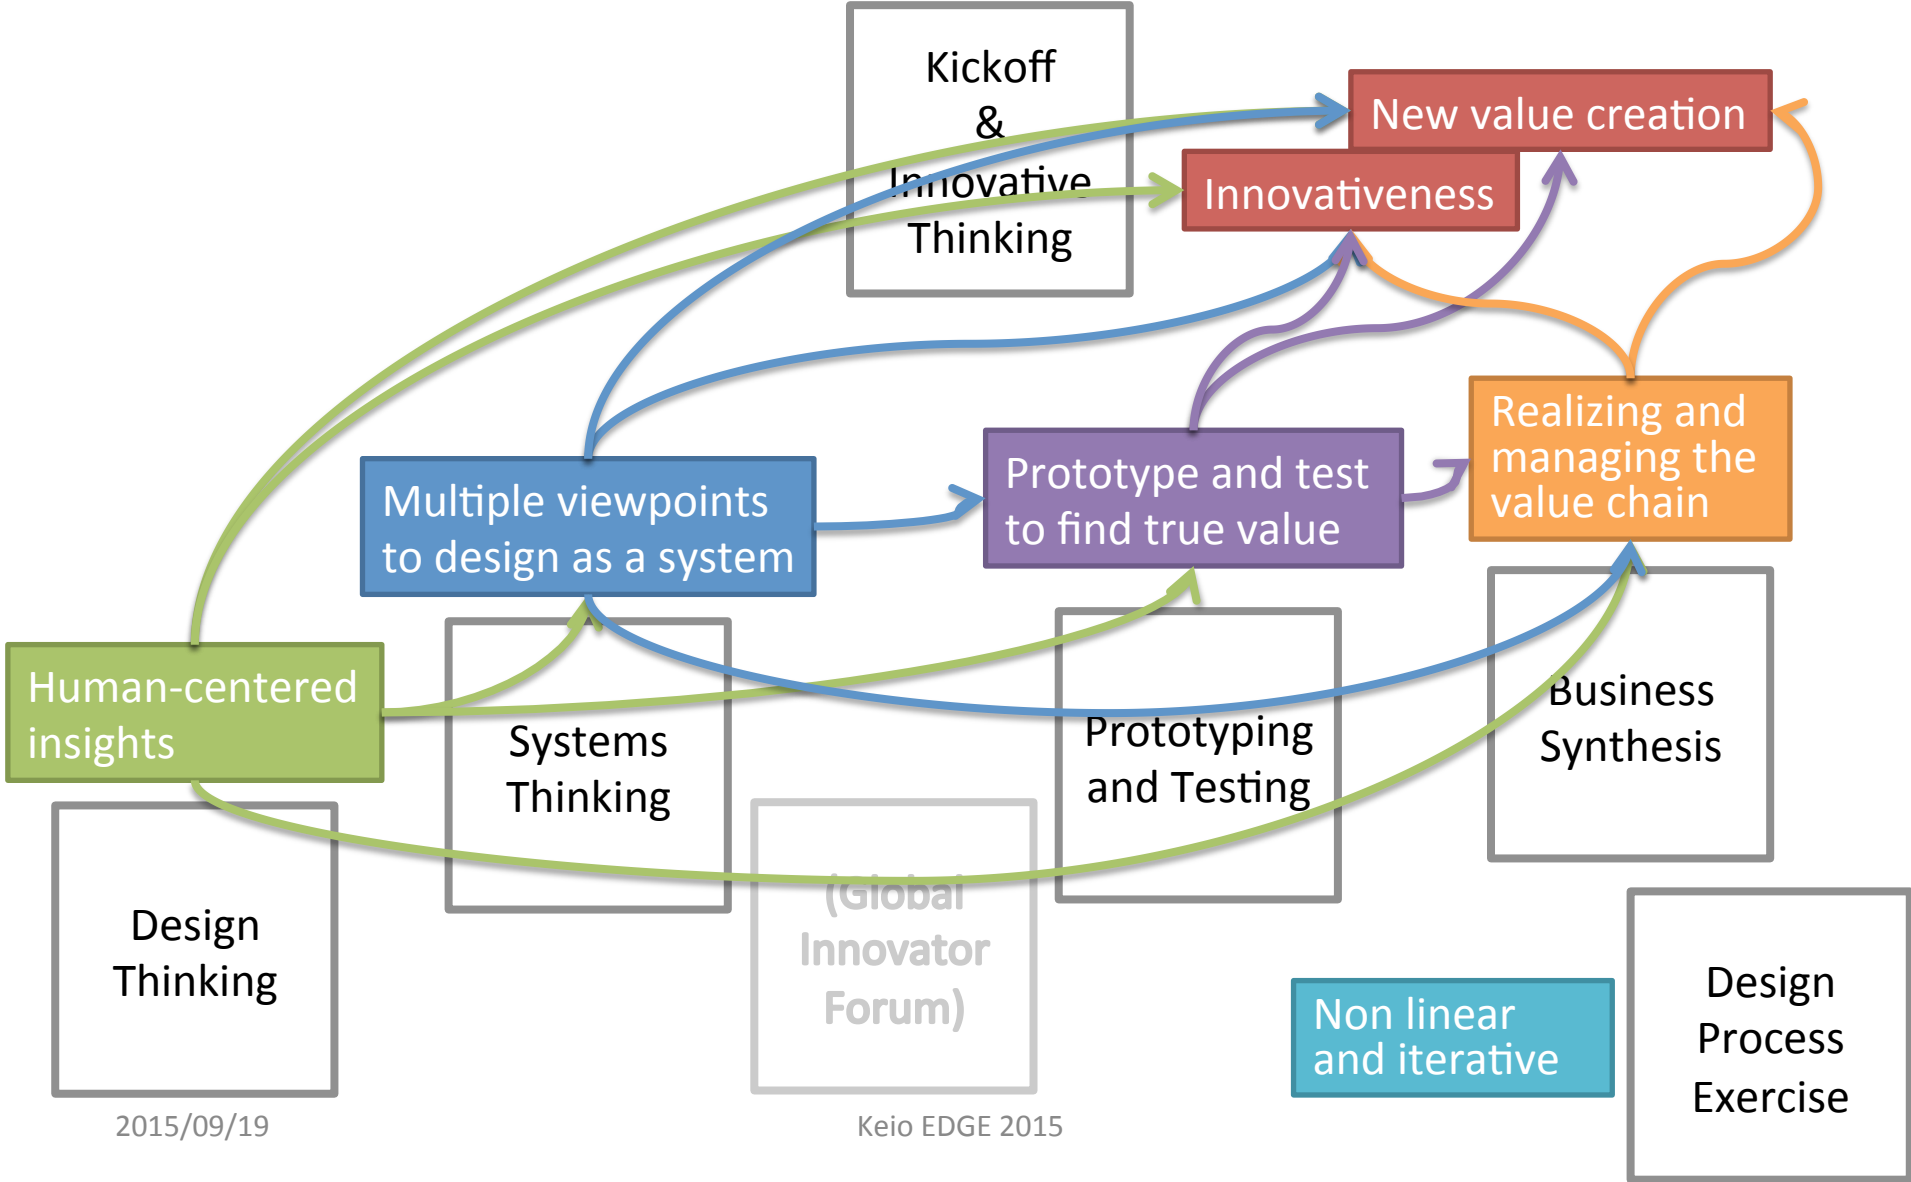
Kickoff
&
Innovative
Thinking

New value creation

Innovativeness

Multiple viewpoints to design as a system

Prototype and test to find true value

Realizing and managing the value chain

Human-centered insights

Systems Thinking

Prototyping and Testing

Business Synthesis

Design Thinking

(Global Innovator Forum)

Non linear and iterative

Design Process Exercise

2015/09/19

Keio EDGE 2015